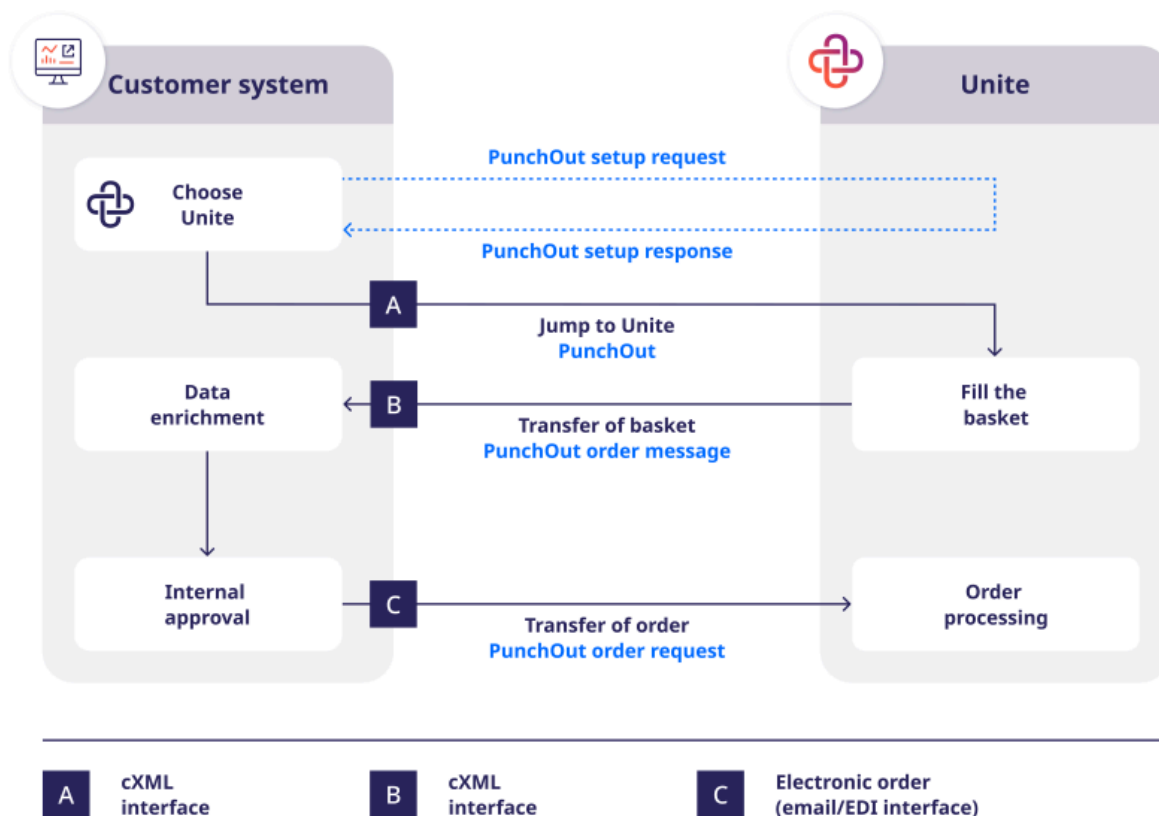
Customer system

Unite

Choose Unite

PunchOut setup request

PunchOut setup response

A

Jump to Unite
PunchOut

Data enrichment

B

Transfer of basket
PunchOut order message

Fill the basket

Internal approval

C

Transfer of order
PunchOut order request

Order processing

A cXML interface

B cXML interface

C Electronic order (email/EDI interface)